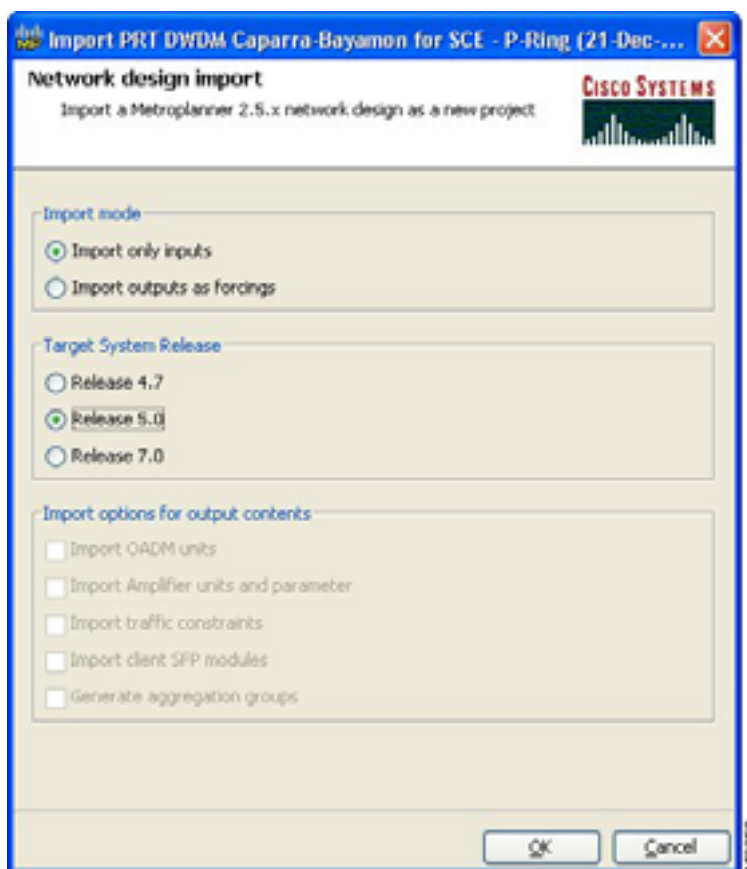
Import PRT DWDM Caparra-Bayamon for SCE - P-Ring (21-Dec-...

Network design import

Import a Metroplanner 2.5.x network design as a new project

CISCO SYSTEMS

Import mode

Import only inputs

Import outputs as forcings

Target System Release

Release 4.7

Release 5.0

Release 7.0

Import options for output contents

Import OADM units

Import Amplifier units and parameter

Import traffic constraints

Import client SFP modules

Generate aggregation groups

OK

Cancel